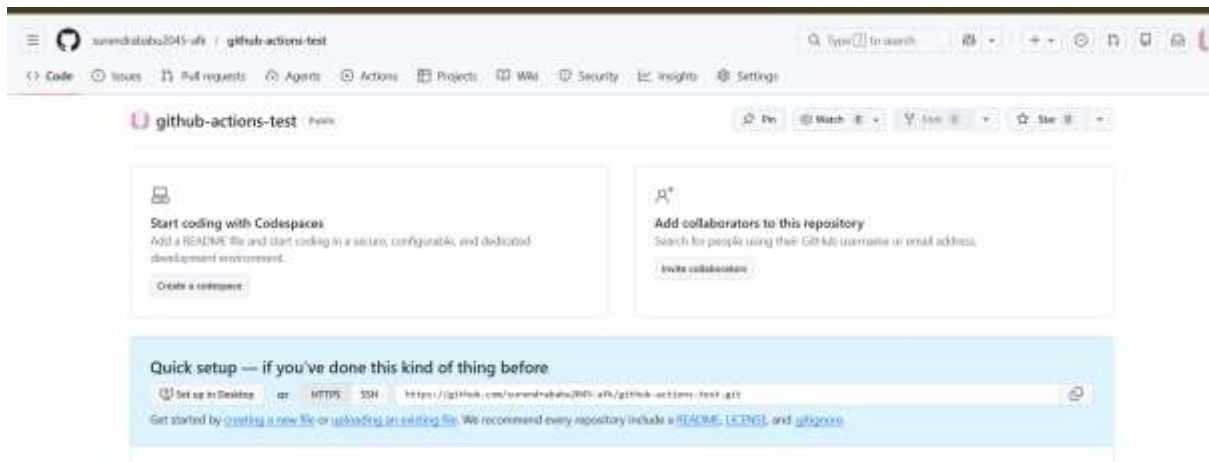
surendrababu2045-afk / github-actions-test

Type / to search

Code Issues Pull requests Agents Actions Projects Wiki Security Insights Settings

github-actions-test Public

Pin Watch 0 Fork 0 Star 0

Start coding with Codespaces
Add a README file and start coding in a secure, configurable, and dedicated development environment.

Create a codespace

Add collaborators to this repository
Search for people using their GitHub username or email address.

Invite collaborators

Quick setup — if you've done this kind of thing before

Set up in Desktop or HTTPS SSH https://github.com/surendrababu2045-afk/github-actions-test.git

Get started by creating a new file or uploading an existing file. We recommend every repository include a README, LICENSE, and .gitignore.